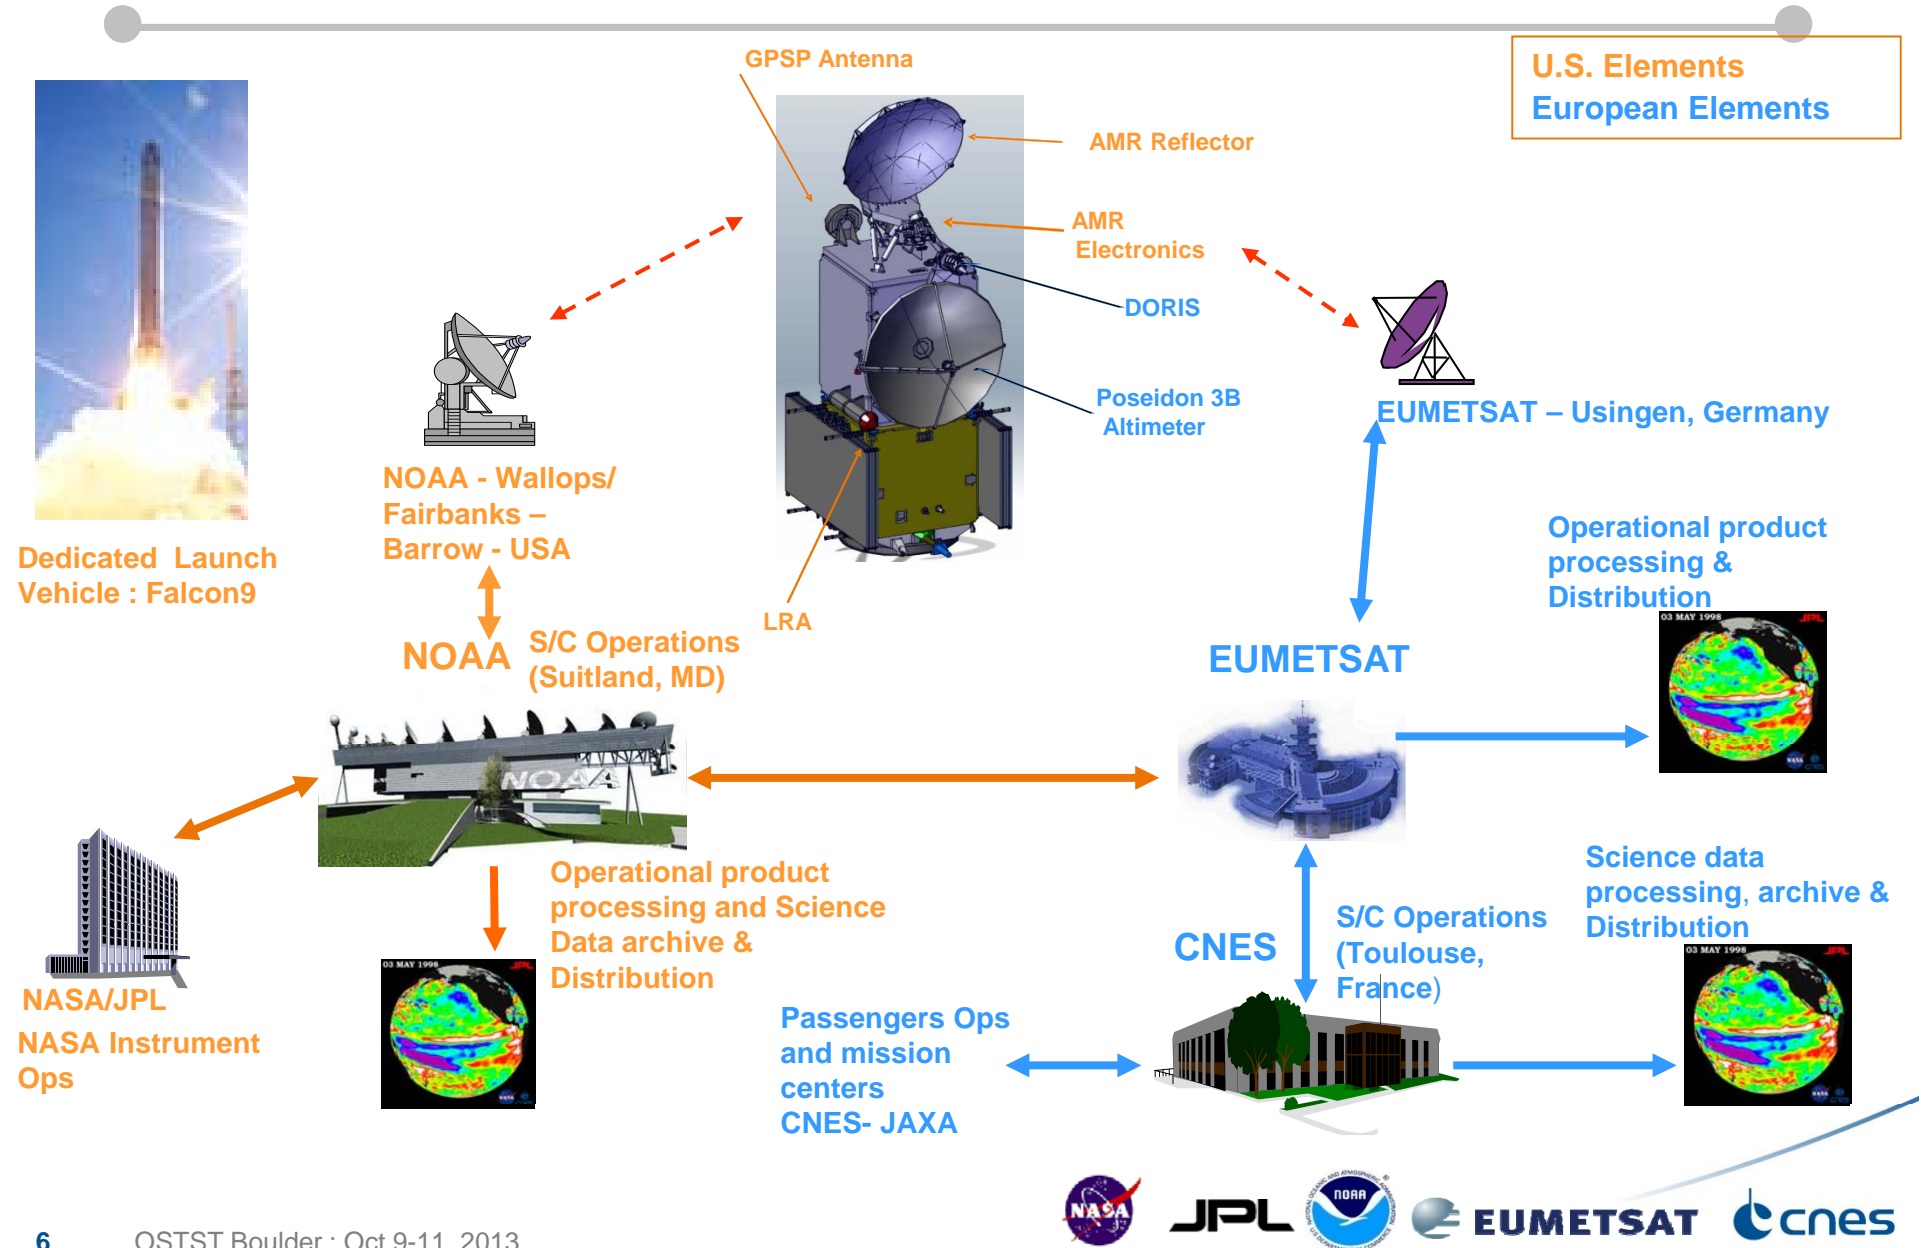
U.S. Elements
European Elements

GPSP Antenna

AMR Reflector

AMR Electronics

DORIS

Poseidon 3B Altimeter

LRA

Dedicated Launch Vehicle : Falcon9

NOAA - Wallops/ Fairbanks – Barrow - USA

NOAA S/C Operations (Suitland, MD)

EUMETSAT – Usingen, Germany

Operational product processing & Distribution

EUMETSAT

03 MAY 1998

NASA/JPL
NASA Instrument Ops

Operational product processing and Science Data archive & Distribution

03 MAY 1998

Passengers Ops and mission centers CNES- JAXA

CNES

S/C Operations (Toulouse, France)

Science data processing, archive & Distribution

03 MAY 1998

NASA JPL NOAA EUMETSAT cnes

6 OSTST Boulder : Oct 9-11, 2013